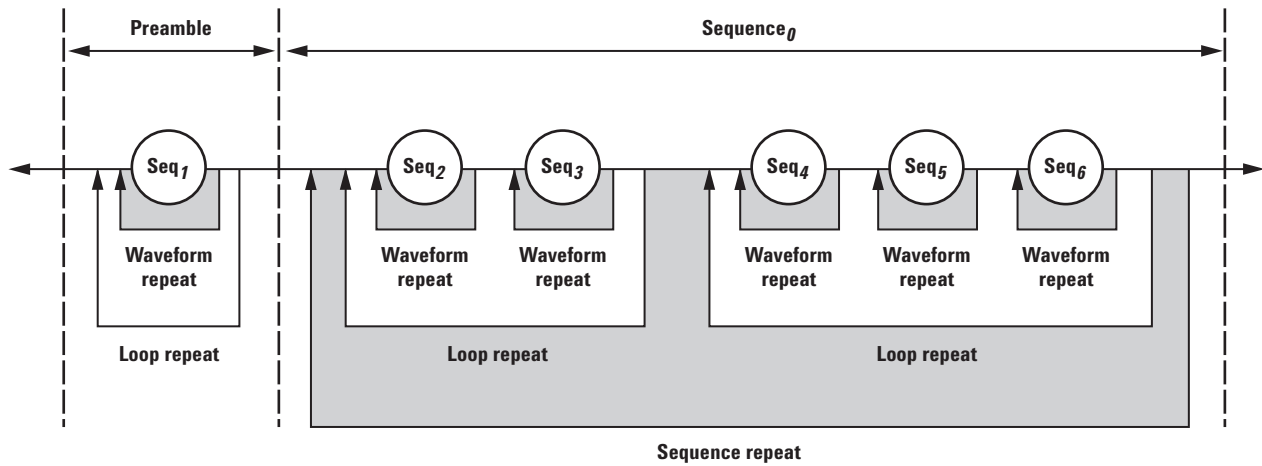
Preamble

Sequence$_0$

Seq$_1$

Waveform repeat

Loop repeat

Seq$_2$

Waveform repeat

Seq$_3$

Waveform repeat

Loop repeat

Seq$_4$

Waveform repeat

Seq$_5$

Waveform repeat

Seq$_6$

Waveform repeat

Loop repeat

Sequence repeat